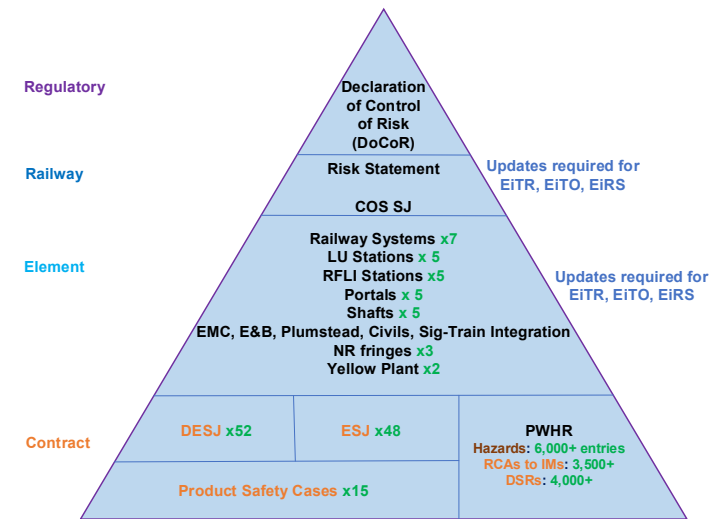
Regulatory

Declaration of Control of Risk (DoCoR)

Railway

Risk Statement

COS SJ

Updates required for EiTR, EiTO, EiRS

Element

Railway Systems x7
LU Stations x 5
RFLI Stations x5
Portals x 5
Shafts x 5
EMC, E&B, Plumstead, Civils, Sig-Train Integration
NR fringes x3
Yellow Plant x2

Updates required for EiTR, EiTO, EiRS

Contract

DESJ x52

ESJ x48

PWHR
Hazards: 6,000+ entries
RCAs to IMs: 3,500+
DSRs: 4,000+

Product Safety Cases x15